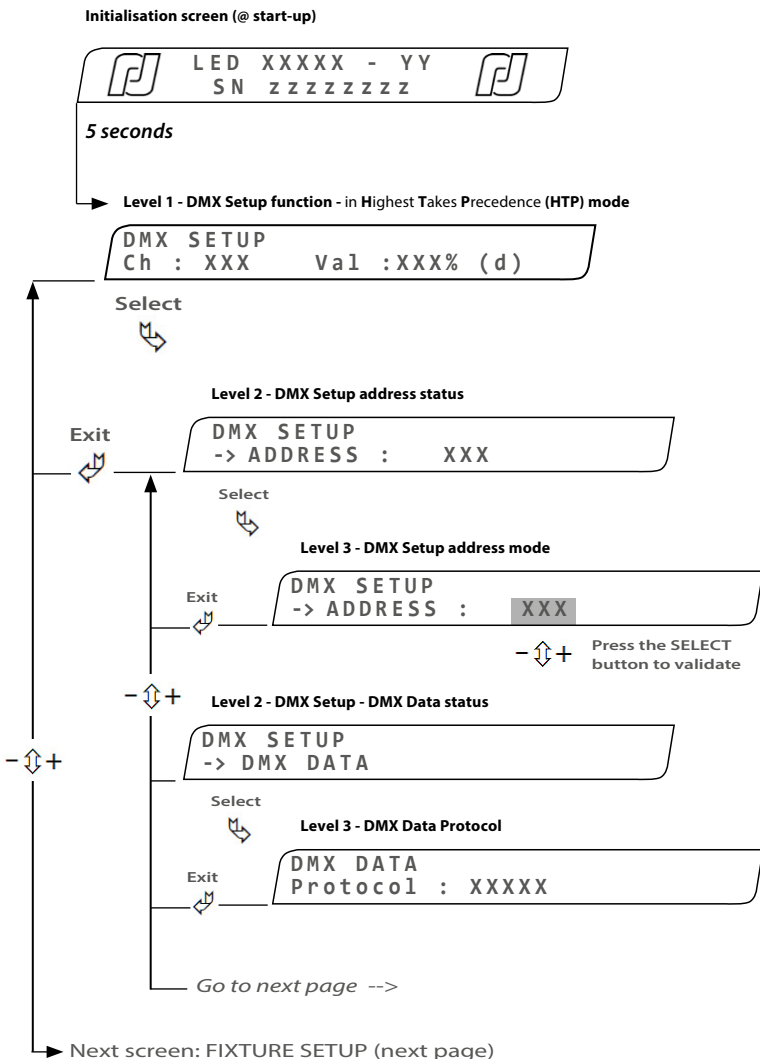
Initialisation screen (@ start-up)

LED XXXXX - YY
SN zzzzzzzz

5 seconds

Level 1 - DMX Setup function - in Highest Takes Precedence (HTP) mode

DMX SETUP
Ch : XXX Val :XXX% (d)

Select

Level 2 - DMX Setup address status

Exit

DMX SETUP
-> ADDRESS : XXX

Select

Level 3 - DMX Setup address mode

Exit

DMX SETUP
-> ADDRESS : XXX

$-$ $+$ Press the SELECT button to validate

$-$ $+$ Level 2 - DMX Setup - DMX Data status

$-$ $+$

DMX SETUP
-> DMX DATA

Select

Level 3 - DMX Data Protocol

Exit

DMX DATA
Protocol : XXXXX

Go to next page -->

Next screen: FIXTURE SETUP (next page)